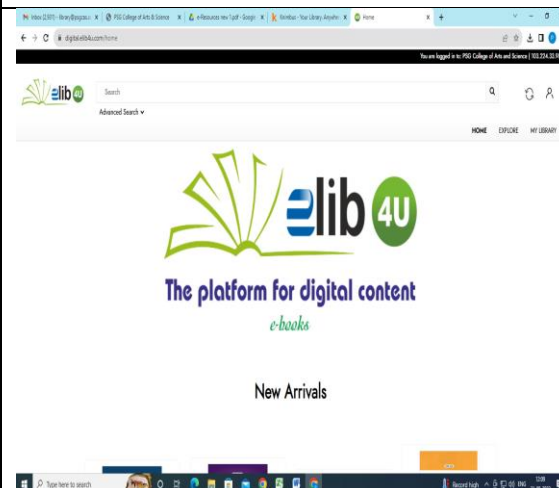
Inbox (2,931) - library@psgcas.ac ×
PSG College of Arts & Science ×
e-Resources new 1.pdf - Google ×
Knimbus - Your Library Anywhe ×
Home ×
+

digital.elib4u.com/home

You are logged in to: PSG College of Arts and Science | 103.224.33.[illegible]

elib 4U

Search

Advanced Search

HOME EXPLORE MY LIBRARY

elib 4U

The platform for digital content

e-books

New Arrivals

Type here to search

Record high

ENG